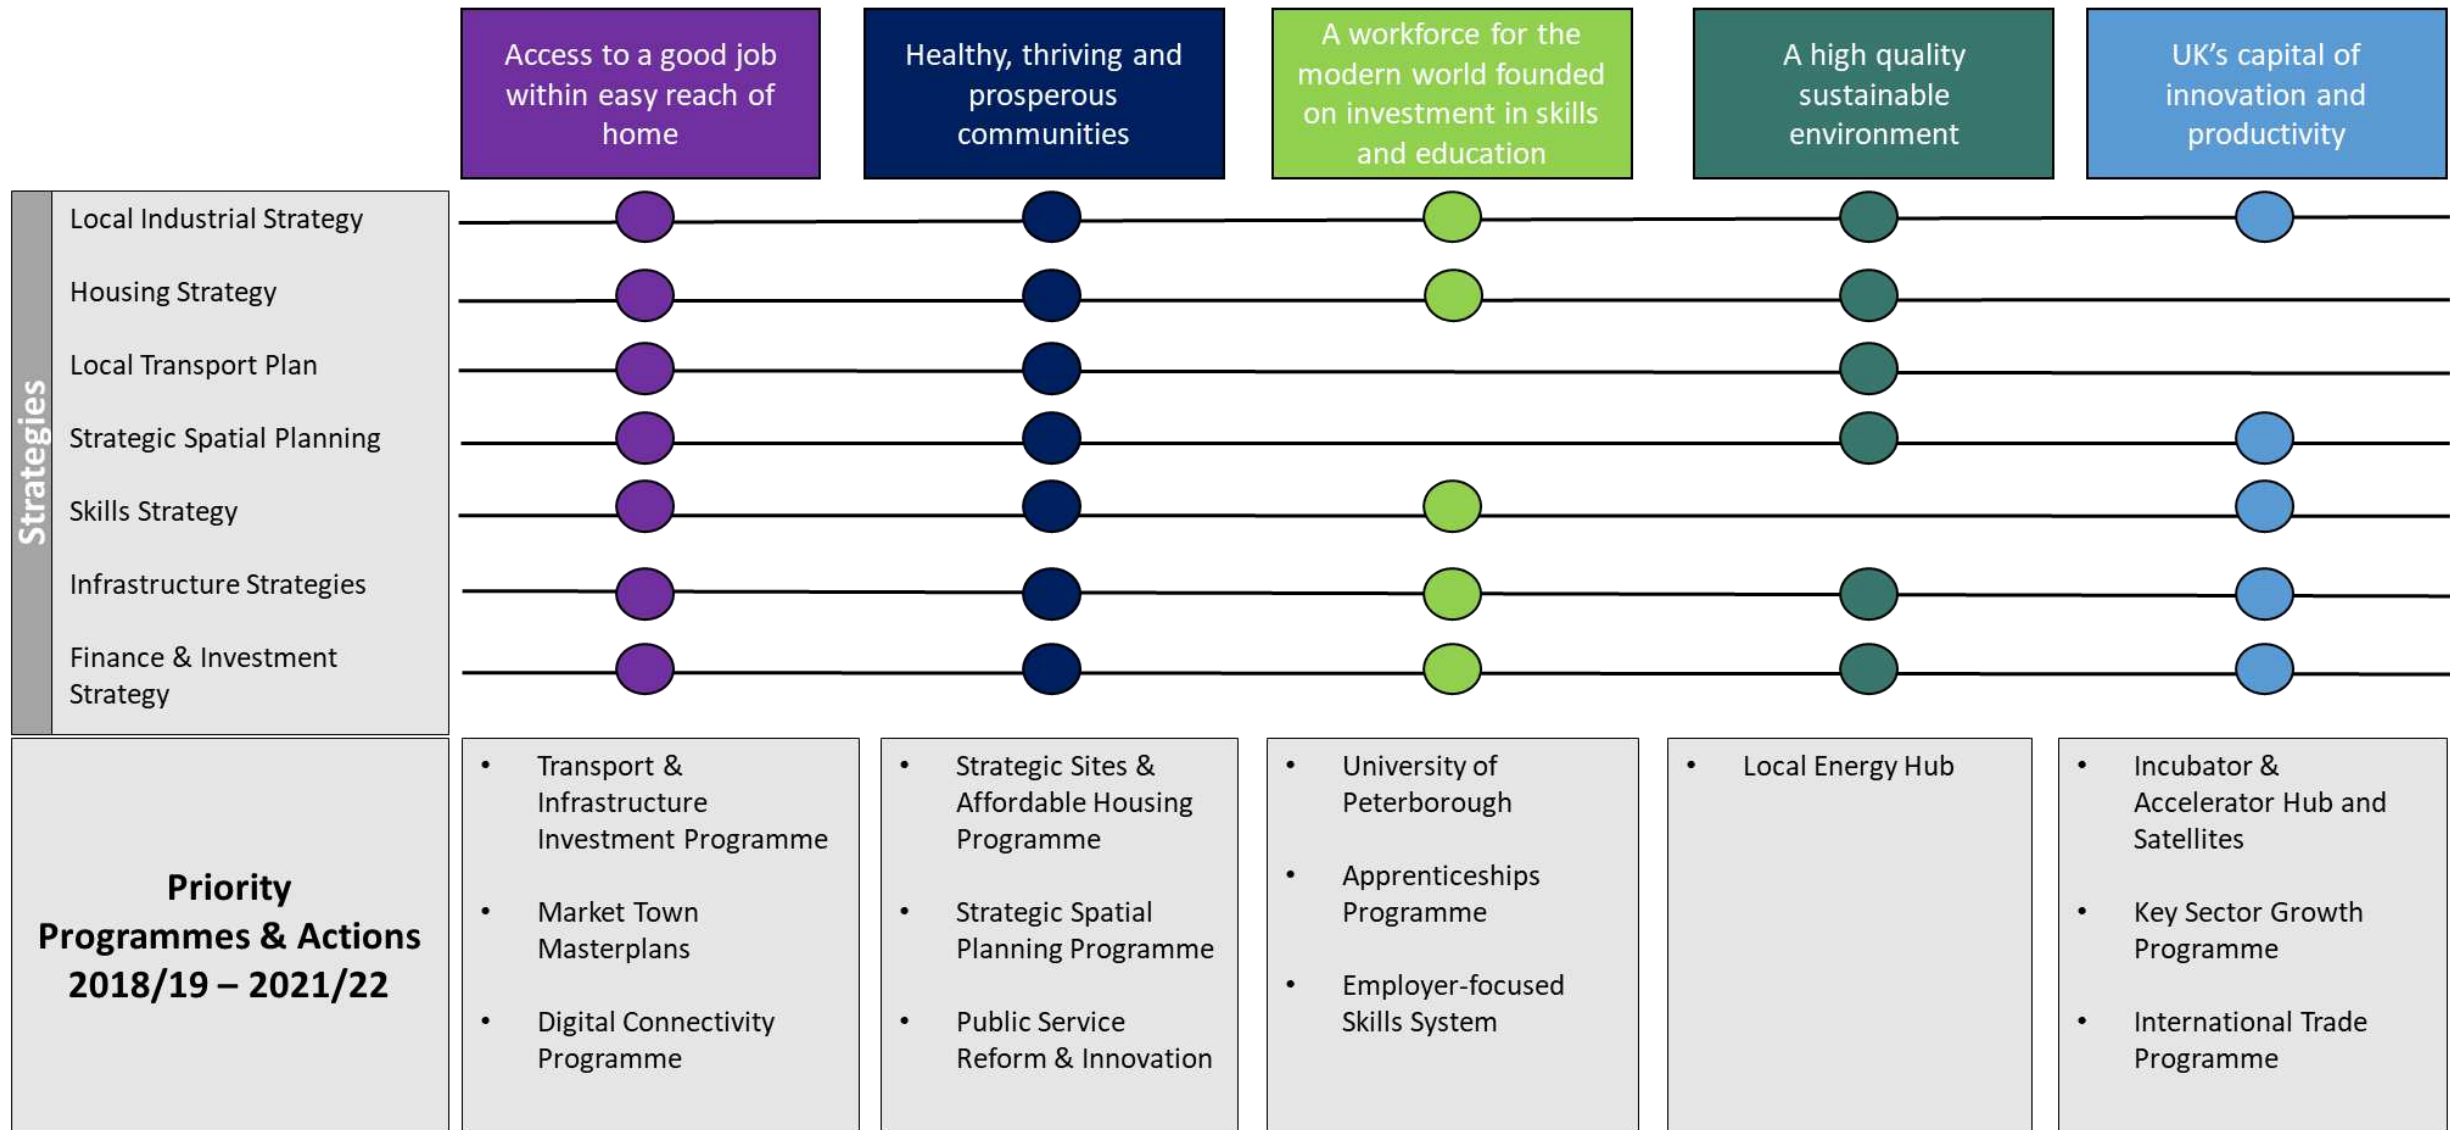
Access to a good job within easy reach of home

Healthy, thriving and prosperous communities

A workforce for the modern world founded on investment in skills and education

A high quality sustainable environment

UK's capital of innovation and productivity

Strategies

Local Industrial Strategy

Housing Strategy

Local Transport Plan

Strategic Spatial Planning

Skills Strategy

Infrastructure Strategies

Finance & Investment Strategy

Priority Programmes & Actions 2018/19 – 2021/22

- Transport & Infrastructure Investment Programme
- Market Town Masterplans
- Digital Connectivity Programme

- Strategic Sites & Affordable Housing Programme
- Strategic Spatial Planning Programme
- Public Service Reform & Innovation

- University of Peterborough
- Apprenticeships Programme
- Employer-focused Skills System

- Local Energy Hub

- Incubator & Accelerator Hub and Satellites
- Key Sector Growth Programme
- International Trade Programme